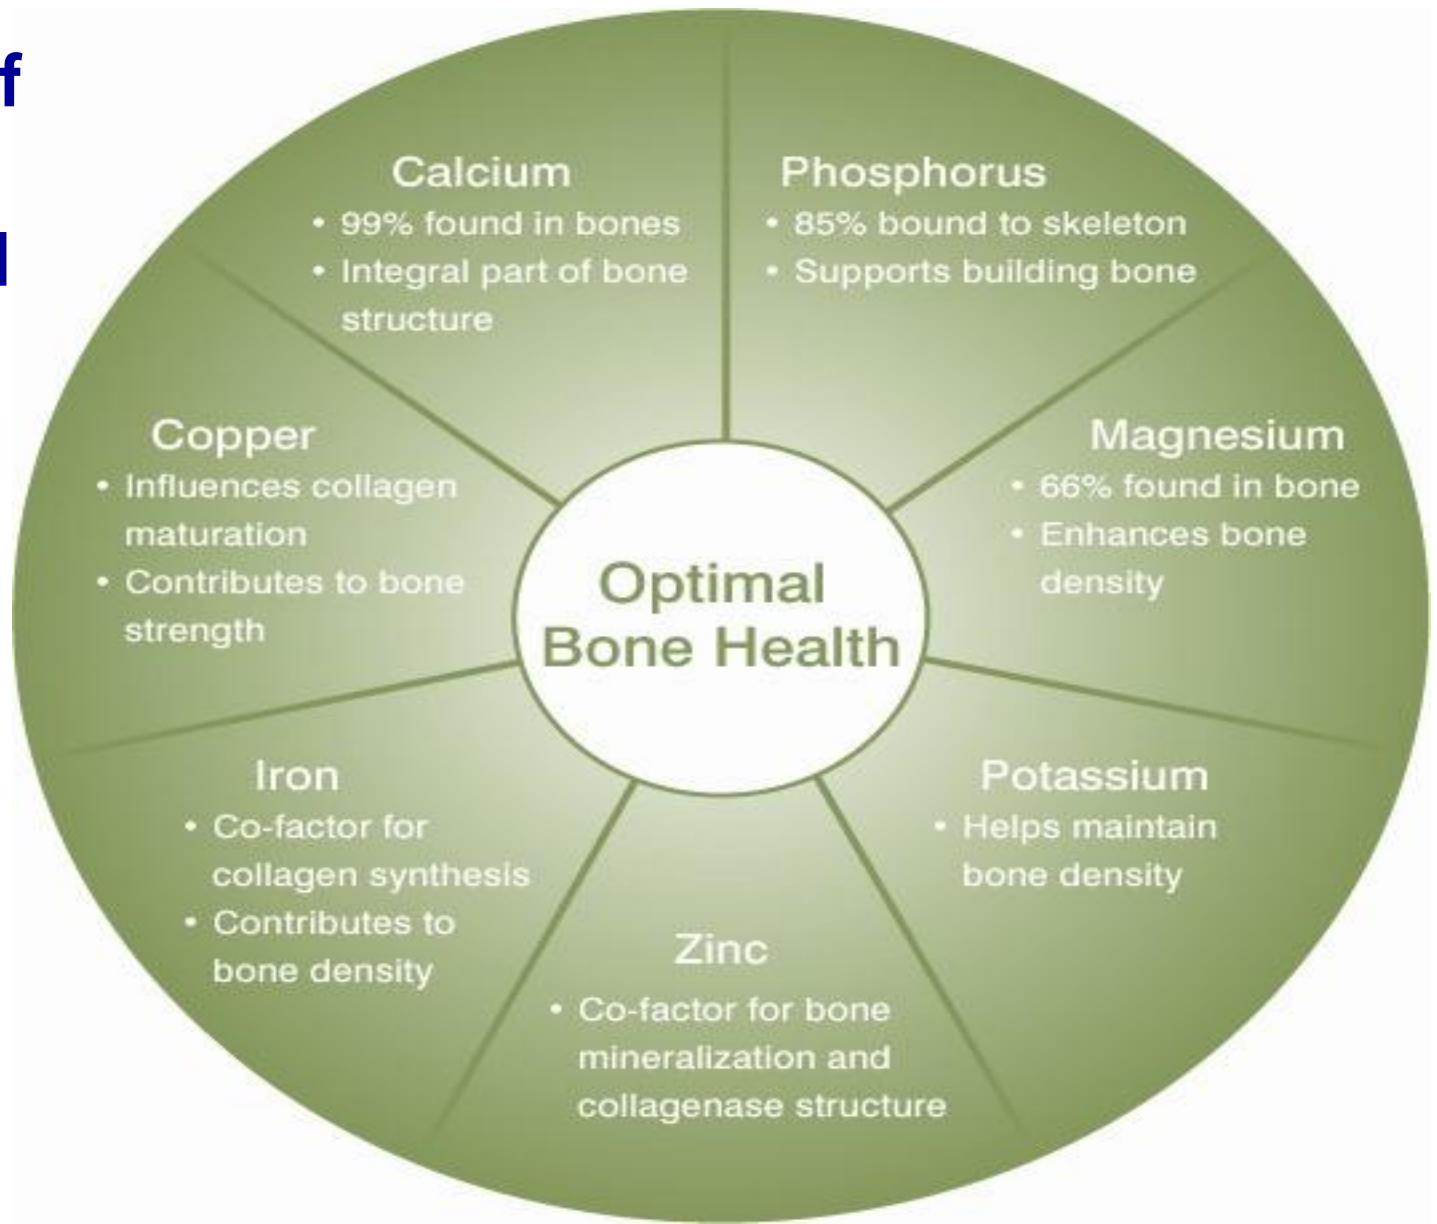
f

l

Calcium
• 99% found in bones
• Integral part of bone structure

Phosphorus
• 85% bound to skeleton
• Supports building bone

Copper
• Influences collagen maturation
• Contributes to bone strength

Optimal Bone Health

Magnesium
• 66% found in bone
• Enhances bone density

Iron
• Co-factor for collagen synthesis
• Contributes to bone density

Potassium
• Helps maintain bone density

Zinc
• Co-factor for bone mineralization and collagenase structure